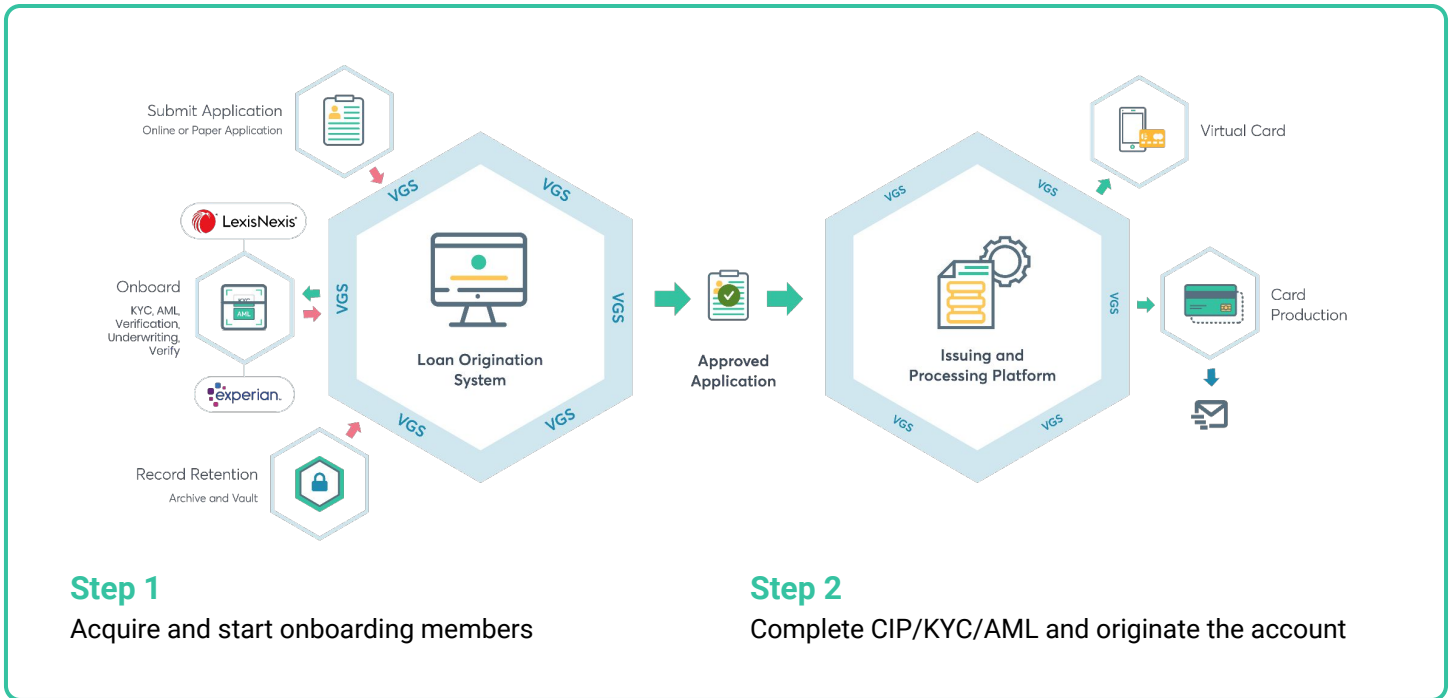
Submit Application
Online or Paper Application

LexisNexis

Onboard
KYC, AML, Verification, Underwriting, Verify

KYC
AML

experian.

Record Retention
Archive and Vault

VGS
VGS
VGS
VGS
VGS

Loan Origination System

Approved Application

VGS
VGS
VGS
VGS
VGS

Issuing and Processing Platform

Virtual Card

Card Production

Step 1
Acquire and start onboarding members

Step 2
Complete CIP/KYC/AML and originate the account